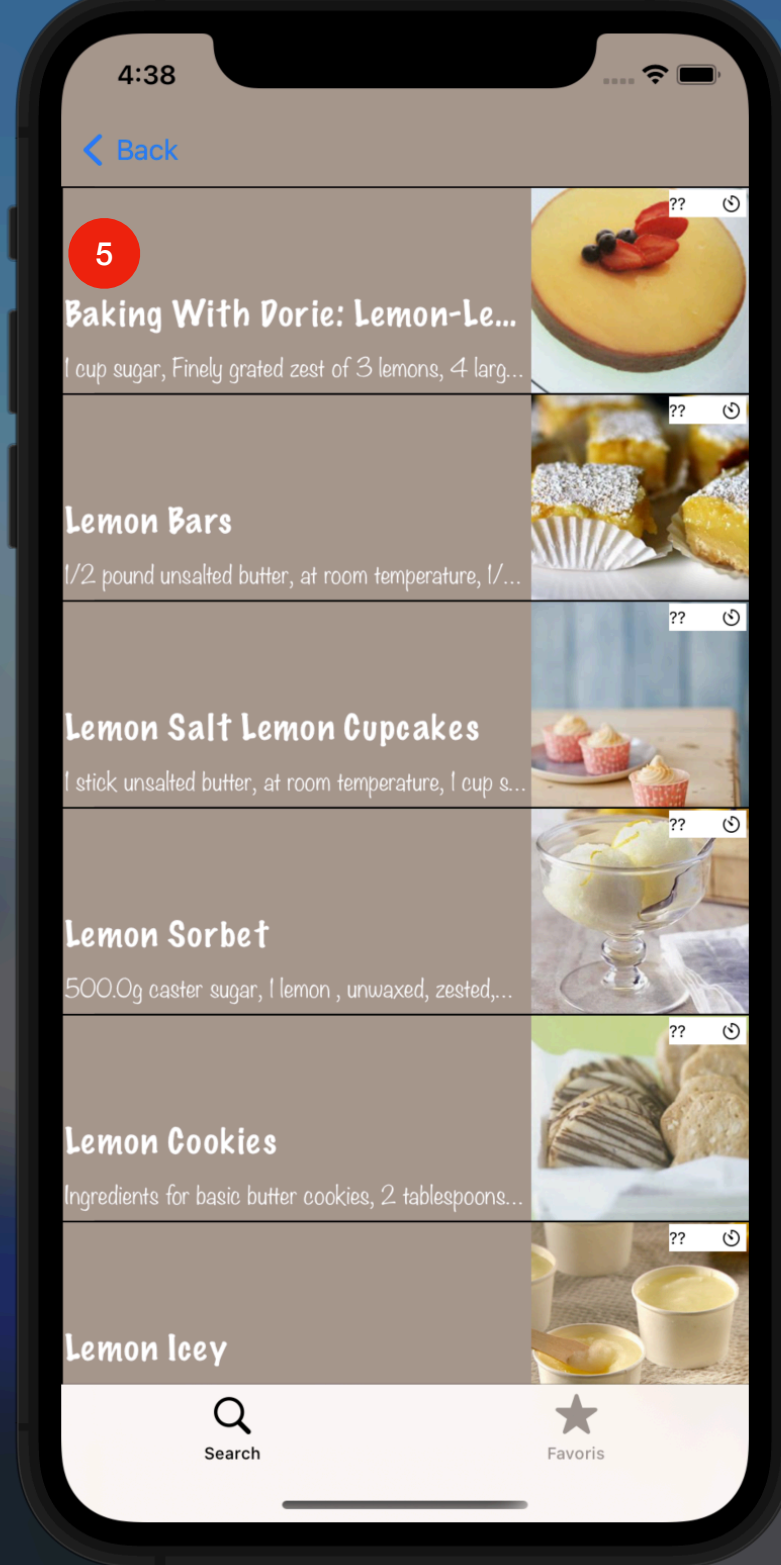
4:38

Back

5

Baking With Dorie: Lemon-Le...
1 cup sugar, Finely grated zest of 3 lemons, 4 larg...

??

Lemon Bars
1/2 pound unsalted butter, at room temperature, 1/...

??

Lemon Salt Lemon Cupcakes
1 stick unsalted butter, at room temperature, 1 cup s...

??

Lemon Sorbet
500.0g caster sugar, 1 lemon , unwaxed, zested,...

??

Lemon Cookies
Ingredients for basic butter cookies, 2 tablespoons...

??

Lemon Icey

??

Search

Favoris